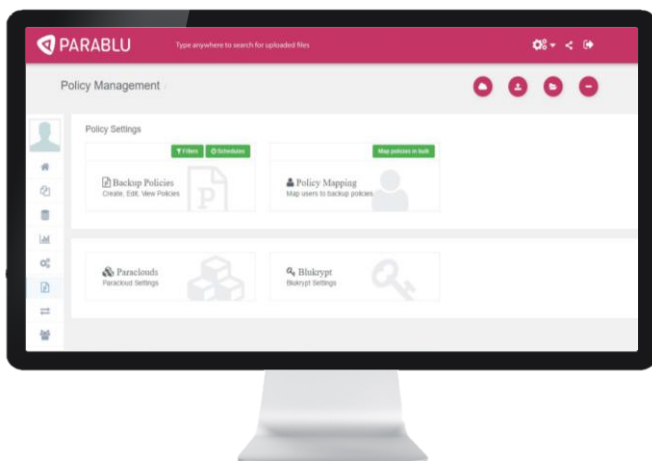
PARABLU

Type anywhere to search for uploaded files

Policy Management

Policy Settings

Filters

Schedules

Backup Policies
Create, Edit, View Policies

Map policies in bulk

Policy Mapping
Map users to backup policies

Paraclouds
Paracloud Settings

Blukrypt
Blukrypt Settings